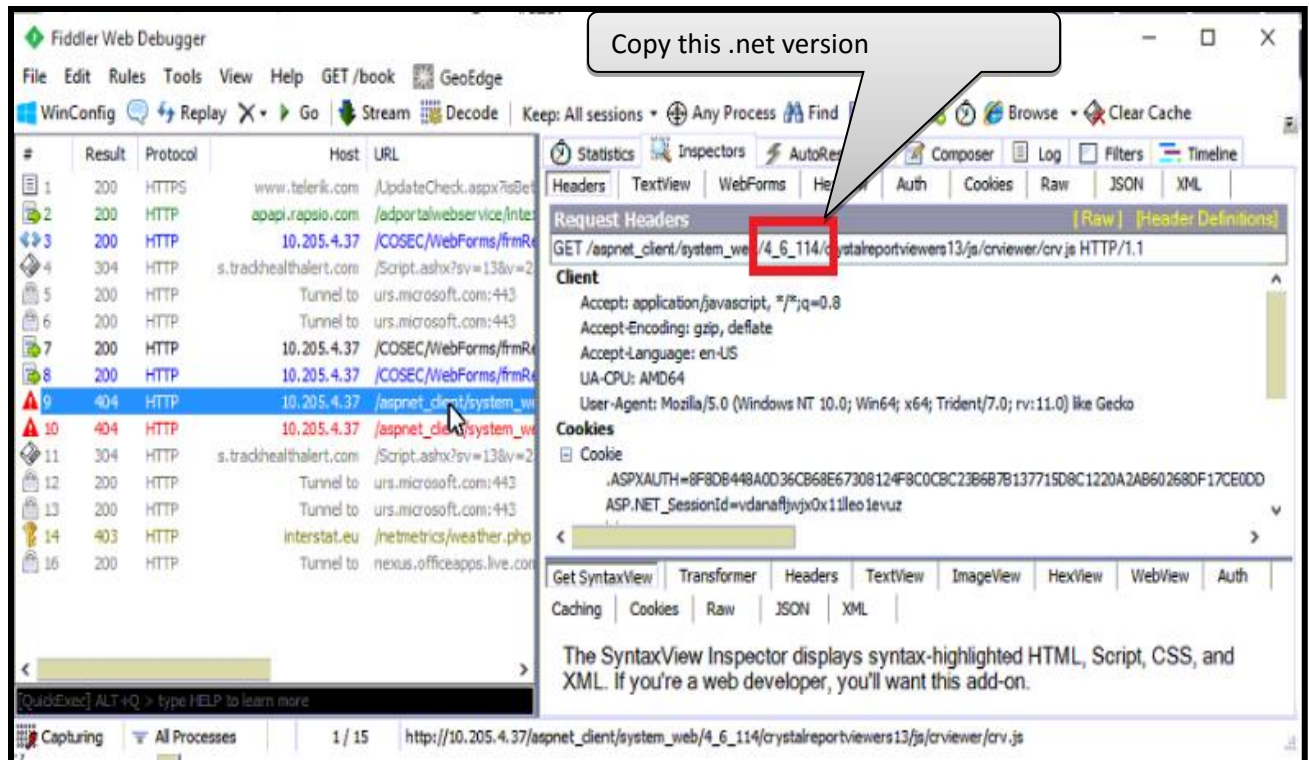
Fiddler Web Debugger

Copy this .net version

File Edit Rules Tools View Help GET /book GeoEdge

WinConfig Replay X Go Stream Decode Keep: All sessions Any Process Find Browse Clear Cache

| # | Result | Protocol | Host | URL |
|---|---|---|---|---|
| 1 | 200 | HTTPS | www.telerik.com | /UpdateCheck.aspx?isBet |
| 2 | 200 | HTTP | apapi.rapsio.com | /adportalwebservice/inte |
| 3 | 200 | HTTP | 10.205.4.37 | /COSEC/WebForms/frmR |
| 4 | 304 | HTTP | s.trackhealthalert.com | /Script.ashx?sv=13&v=2 |
| 5 | 200 | HTTP | Tunnel to | urs.microsoft.com:443 |
| 6 | 200 | HTTP | Tunnel to | urs.microsoft.com:443 |
| 7 | 200 | HTTP | 10.205.4.37 | /COSEC/WebForms/frmR |
| 8 | 200 | HTTP | 10.205.4.37 | /COSEC/WebForms/frmR |
| 9 | 404 | HTTP | 10.205.4.37 | /aspnet_client/system_w |
| 10 | 404 | HTTP | 10.205.4.37 | /aspnet_client/system_w |
| 11 | 304 | HTTP | s.trackhealthalert.com | /Script.ashx?sv=13&v=2 |
| 12 | 200 | HTTP | Tunnel to | urs.microsoft.com:443 |
| 13 | 200 | HTTP | Tunnel to | urs.microsoft.com:443 |
| 14 | 403 | HTTP | interstat.eu | /netmetrics/weather.php |
| 16 | 200 | HTTP | Tunnel to | nexus.officeapps.live.com |

[QuickExec] ALT+Q > type HELP to learn more

Statistics Inspectors AutoRes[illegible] Composer Log Filters Timeline

Headers TextView WebForms He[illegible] Auth Cookies Raw JSON XML

Request Headers [Raw] [Header Definitions]

GET /aspnet_client/system_web/4_6_114/crystalreportviewers13/js/crviewer/crv.js HTTP/1.1

Client
Accept: application/javascript, */*;q=0.8
Accept-Encoding: gzip, deflate
Accept-Language: en-US
UA-CPU: AMD64
User-Agent: Mozilla/5.0 (Windows NT 10.0; Win64; x64; Trident/7.0; rv:11.0) like Gecko

Cookies
Cookie
.ASPXAUTH=8F8DB448A0D36CB68E67308124F8C0CBC23B6B7B137715D8C1220A2AB60268DF17CE0DD
ASP.NET_SessionId=vdanafljwjx0x11leo1evuz

Get SyntaxView Transformer Headers TextView ImageView HexView WebView Auth
Caching Cookies Raw JSON XML

The SyntaxView Inspector displays syntax-highlighted HTML, Script, CSS, and XML. If you're a web developer, you'll want this add-on.

Capturing All Processes 1 / 15 http://10.205.4.37/aspnet_client/system_web/4_6_114/crystalreportviewers13/js/crviewer/crv.js